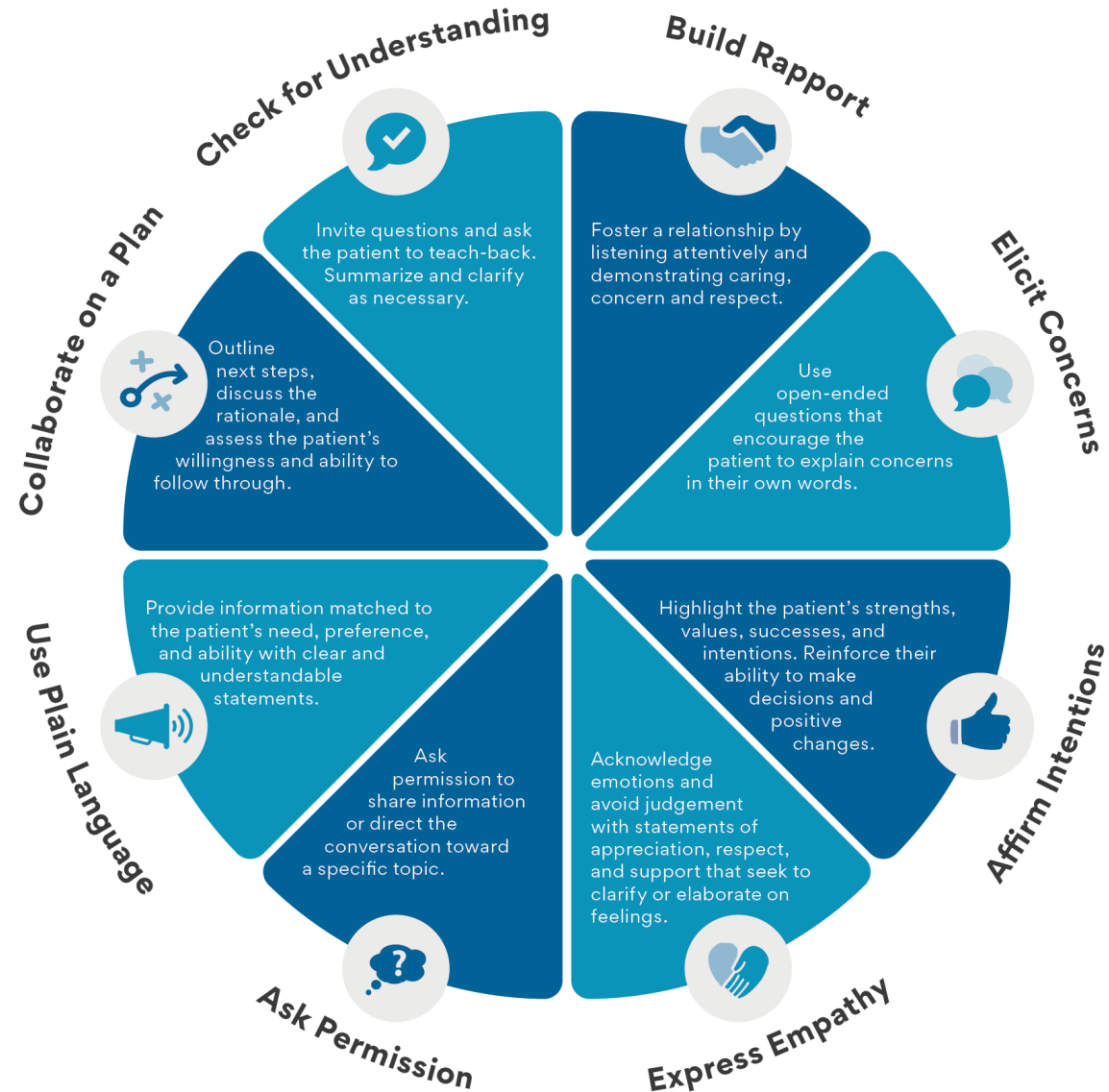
Build Rapport

Foster a relationship by listening attentively and demonstrating caring, concern and respect.

Elicit Concerns

Use open-ended questions that encourage the patient to explain concerns in their own words.

Affirm Intentions

Highlight the patient's strengths, values, successes, and intentions. Reinforce their ability to make decisions and positive changes.

Express Empathy

Acknowledge emotions and avoid judgement with statements of appreciation, respect, and support that seek to clarify or elaborate on feelings.

Ask Permission

Ask permission to share information or direct the conversation toward a specific topic.

Use Plain Language

Provide information matched to the patient's need, preference, and ability with clear and understandable statements.

Collaborate on a Plan

Outline next steps, discuss the rationale, and assess the patient's willingness and ability to follow through.

Check for Understanding

Invite questions and ask the patient to teach-back. Summarize and clarify as necessary.